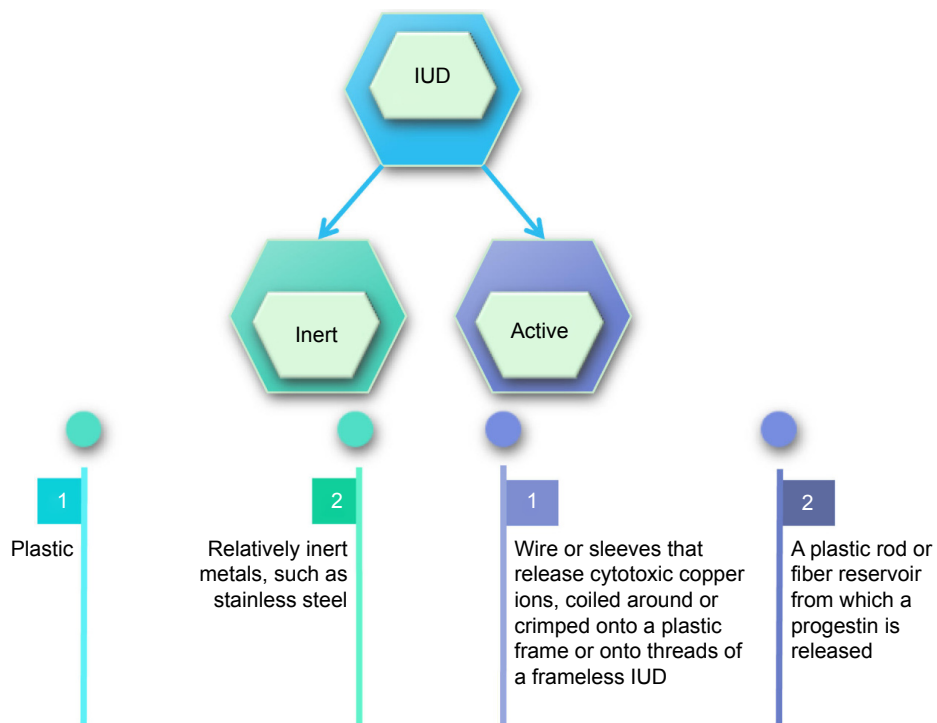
IUD

Inert

Active

1

Plastic

2

Relatively inert metals, such as stainless steel

1

Wire or sleeves that release cytotoxic copper ions, coiled around or crimped onto a plastic frame or onto threads of a frameless IUD

2

A plastic rod or fiber reservoir from which a progestin is released